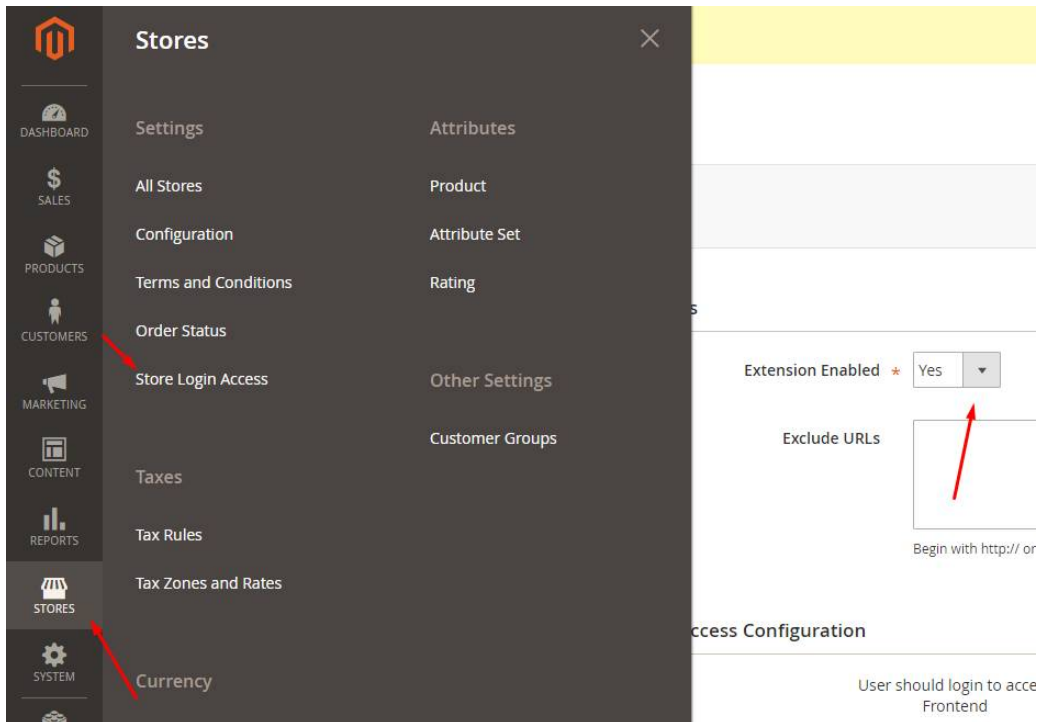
DASHBOARD
SALES
PRODUCTS
CUSTOMERS
MARKETING
CONTENT
REPORTS
STORES
SYSTEM

Stores

Settings
All Stores
Configuration
Terms and Conditions
Order Status
Store Login Access

Taxes
Tax Rules
Tax Zones and Rates

Currency

Attributes
Product
Attribute Set
Rating

Other Settings
Customer Groups

s

Extension Enabled * Yes

Exclude URLs

Begin with http:// or

ccess Configuration

User should login to acce Frontend